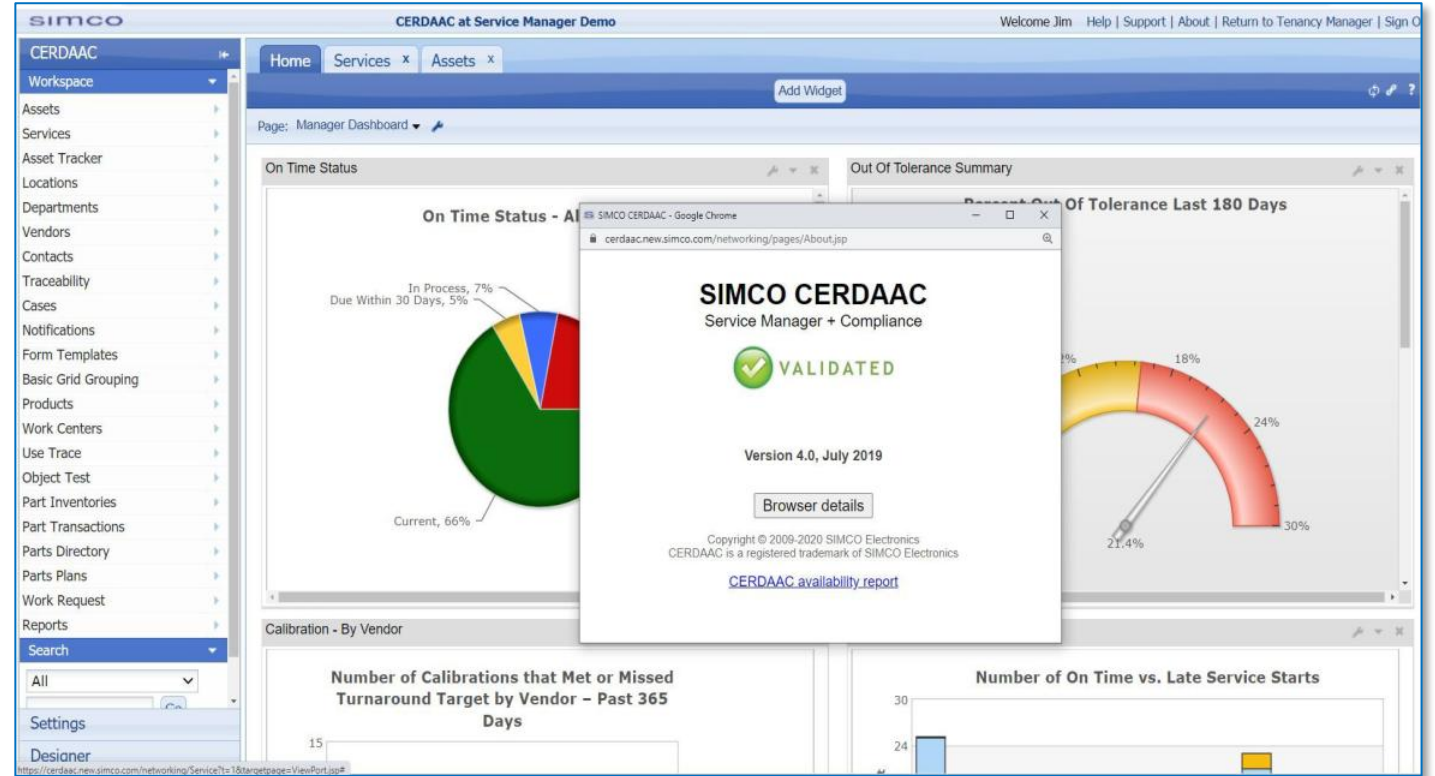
SIMCO CERDAAC at Service Manager Demo Welcome Jim Help | Support | About | Return to Tenancy Manager | Sign O

CERDAAC
Workspace
Assets
Services
Asset Tracker
Locations
Departments
Vendors
Contacts
Traceability
Cases
Notifications
Form Templates
Basic Grid Grouping
Products
Work Centers
Use Trace
Object Test
Part Inventories
Part Transactions
Parts Directory
Parts Plans
Work Request
Reports
Search
All
Go
Settings
Designer

Home Services x Assets x

Add Widget

Page: Manager Dashboard

On Time Status

On Time Status - Al

In Process, 7%
Due Within 30 Days, 5%
Current, 66%

Out Of Tolerance Summary

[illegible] Of Tolerance Last 180 Days

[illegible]% 18% 24% 30% 21.4%

Calibration - By Vendor

Number of Calibrations that Met or Missed Turnaround Target by Vendor – Past 365 Days

15

Number of On Time vs. Late Service Starts

30
24

SIMCO CERDAAC - Google Chrome
cerdaac.new.simco.com/networking/pages/About.jsp

SIMCO CERDAAC
Service Manager + Compliance
VALIDATED

Version 4.0, July 2019

Browser details

Copyright © 2009-2020 SIMCO Electronics
CERDAAC is a registered trademark of SIMCO Electronics

CERDAAC availability report

https://cerdaac.new.simco.com/networking/Service?t=1&targetpage=ViewPort.jsp#